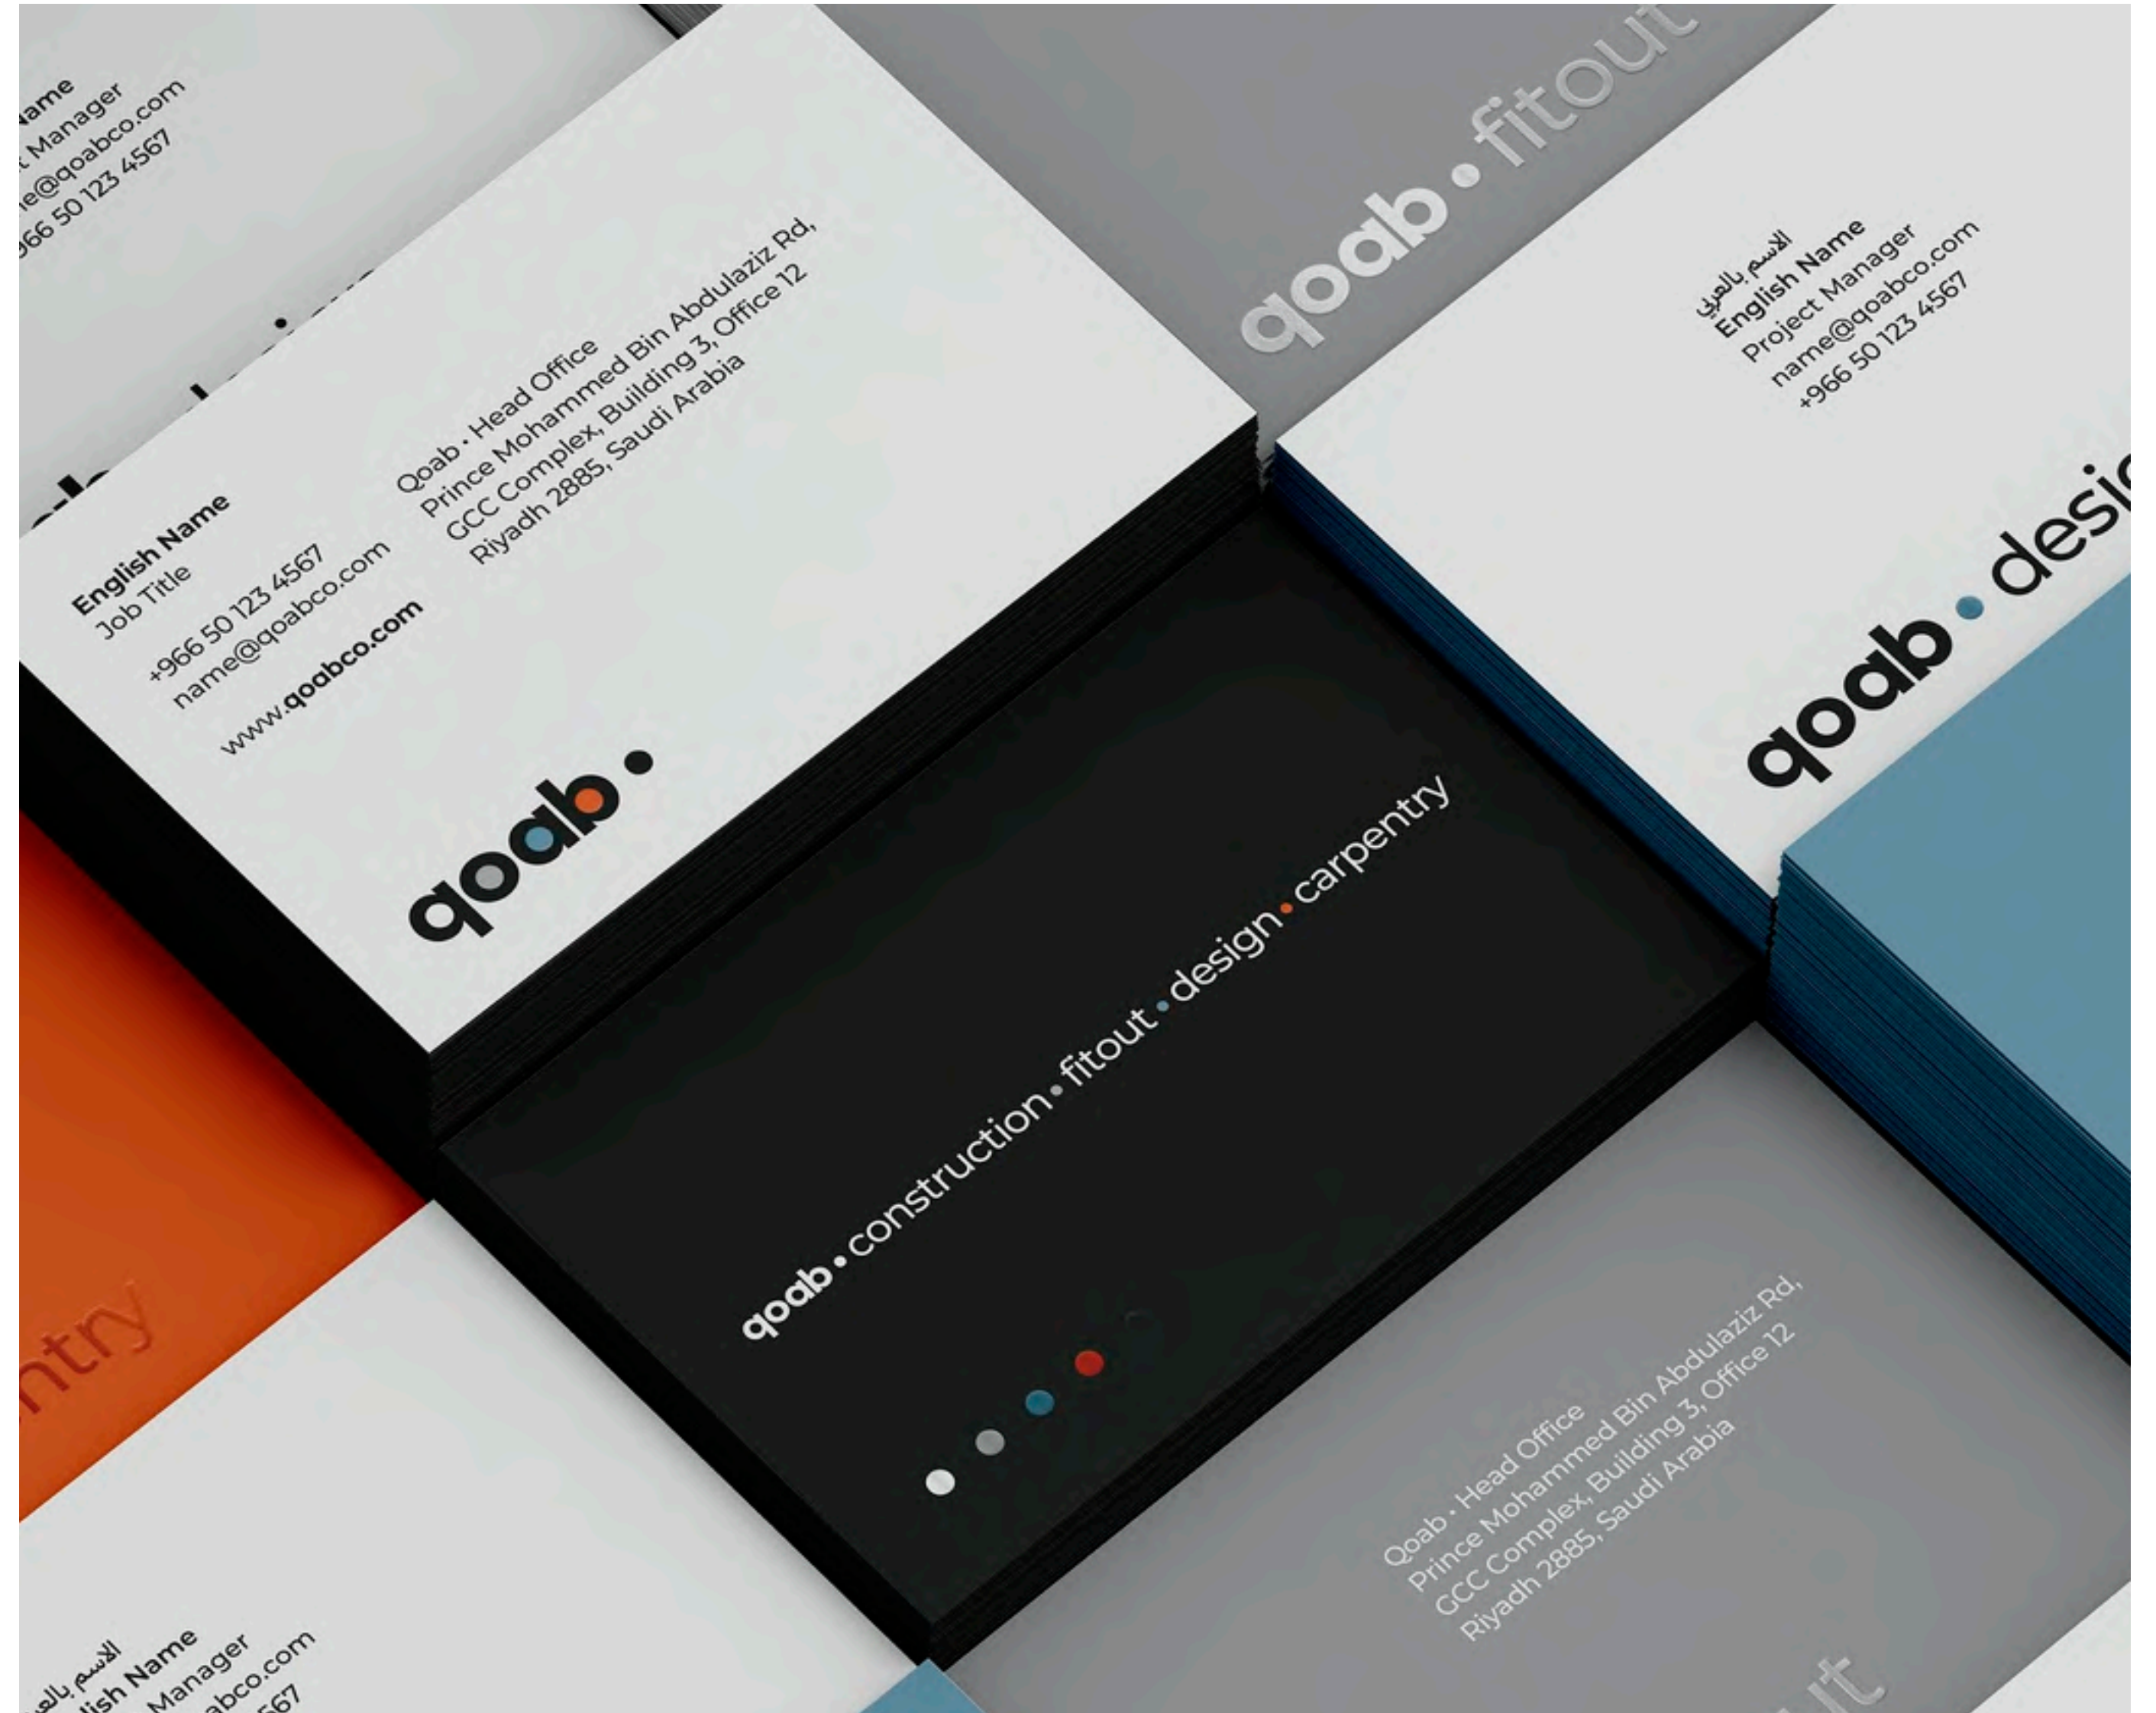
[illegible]ame
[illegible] Manager
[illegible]e@qoabco.com
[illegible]966 50 123 4567

English Name
Job Title

+966 50 123 4567
name@qoabco.com

www.qoabco.com

Qoab · Head Office
Prince Mohammed Bin Abdulaziz Rd,
GCC Complex, Building 3, Office 12
Riyadh 2885, Saudi Arabia

qoab

qoab · fitout

الاسم بالعربي
English Name
Project Manager
name@qoabco.com
+966 50 123 4567

qoab · desi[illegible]

qoab · construction · fitout · design · carpentry

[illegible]ntry

Qoab · Head Office
Prince Mohammed Bin Abdulaziz Rd,
GCC Complex, Building 3, Office 12
Riyadh 2885, Saudi Arabia

الاسم بالعر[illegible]
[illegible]lish Name
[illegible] Manager
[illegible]abco.com
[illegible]567